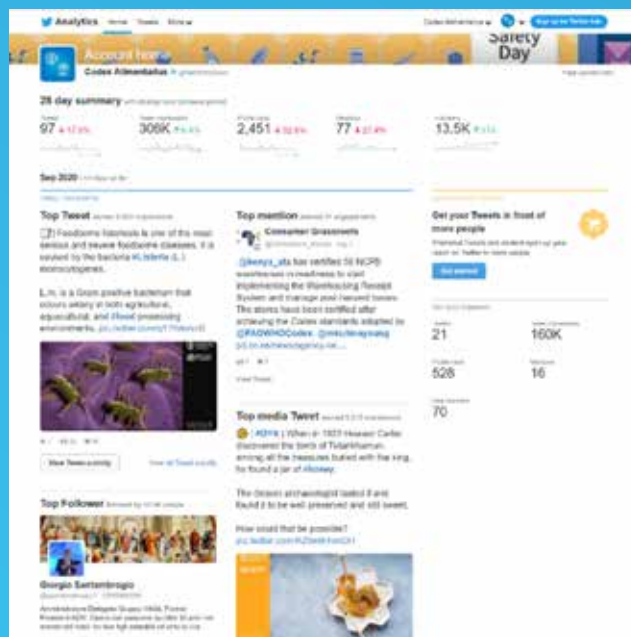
Analytics Home Tweets More

Codex Alimentarius

Safety Day

Account home

Codex Alimentarius @FAOWHOCodex

28 day summary

Tweets 97
Tweet impressions 306K
Profile visits 2,451
Mentions 77
Followers 13.5K

Sep 2020

Top Tweet

Foodborne listeriosis is one of the most serious and severe foodborne diseases. It is caused by the bacteria #Listeria (L.) monocytogenes.

L.m. is a Gram positive bacterium that occurs widely in both agricultural, aquacultural, and #food processing environments.

View Tweet activity

View all Tweet activity

Top mention

Consumer Grassroots

@kenya_afa has certified 58 NCPB warehouses countrywide to start implementing the Warehousing Receipt System and manage post-harvest losses. The stores had been certified after achieving the Codex standards adopted by @FAOWHOCodex. @mkulimayoung

View Tweet

Top media Tweet

#DYK | When in 1923 Howard Carter discovered the tomb of Tutankhamun, among all the treasures buried with the king, he found a jar of #honey.

The British archaeologist tasted it and found it to be well preserved and still sweet.

How could that be possible?

Top Follower

Giorgio Santambrogio

Get your Tweets in front of more people

Get started

Tweets 21
Tweet impressions 160K
Profile visits 528
Mentions 16
New followers 70